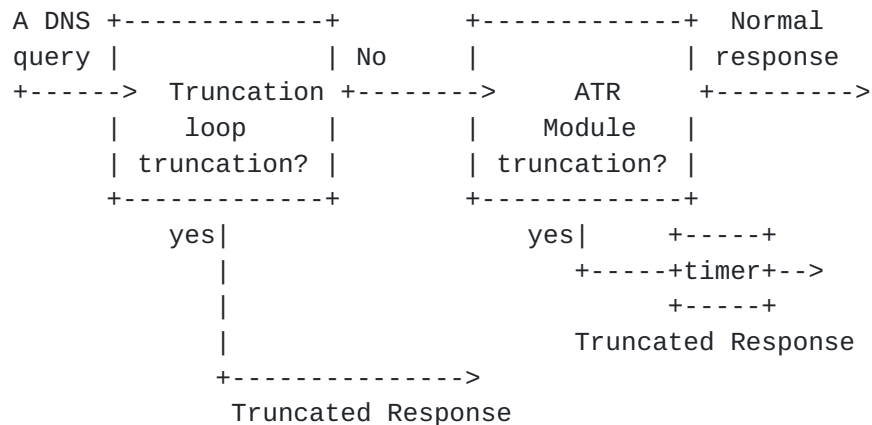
A DNS +-------------+         +-------------+  Normal
query |             | No      |             | response
+------> Truncation +--------->     ATR     +---------->
      |    loop     |         |   Module    |
      | truncation? |         | truncation? |
      +-------------+         +-------------+
          yes|                    yes|     +-----+
             |                       +-----+timer+-->
             |                             +-----+
             |                       Truncated Response
             +-------------->
              Truncated Response